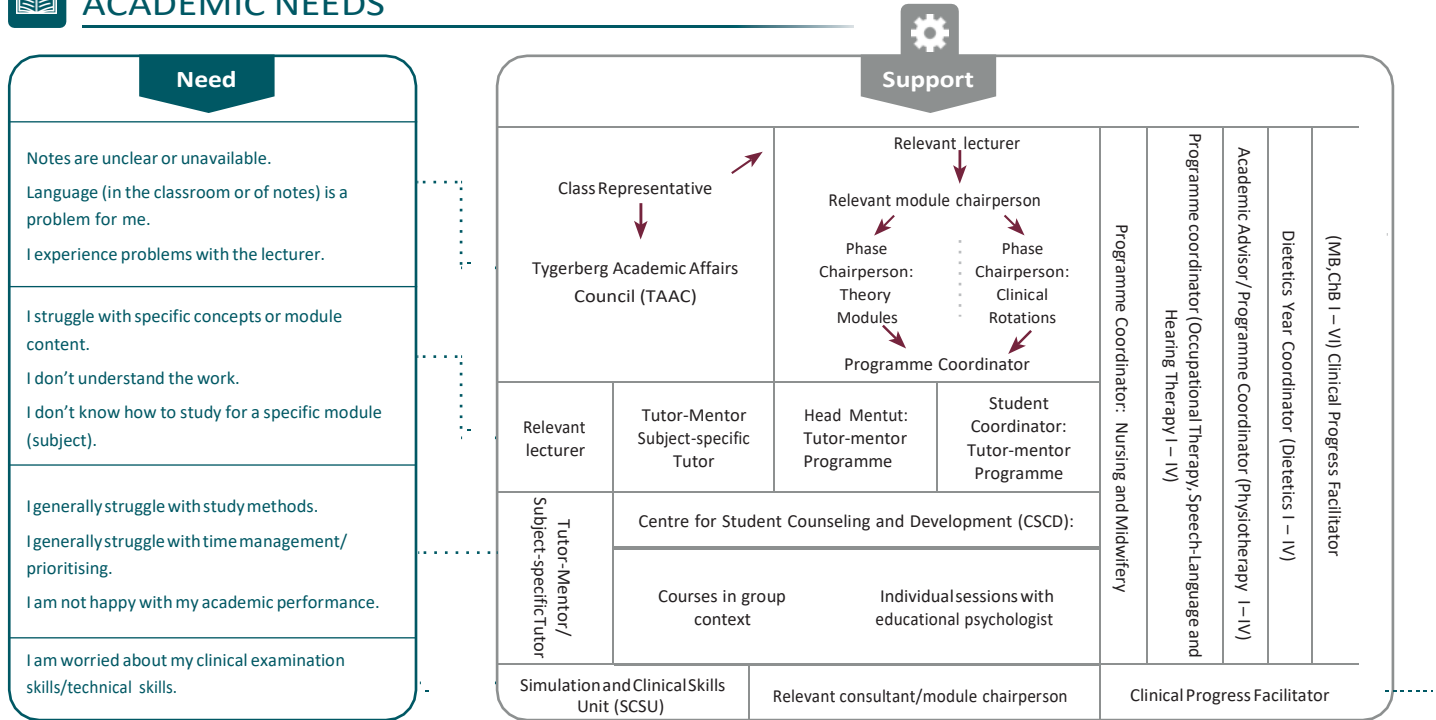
ACADEMIC NEEDS

Need

Notes are unclear or unavailable.

Language (in the classroom or of notes) is a problem for me.

I experience problems with the lecturer.

I struggle with specific concepts or module content.

I don't understand the work.

I don't know how to study for a specific module (subject).

I generally struggle with study methods.

I generally struggle with time management/ prioritising.

I am not happy with my academic performance.

I am worried about my clinical examination skills/technical skills.

Support

Class Representative

Tygerberg Academic Affairs Council (TAAC)

Relevant lecturer

Relevant module chairperson

Phase Chairperson: Theory Modules

Phase Chairperson: Clinical Rotations

Programme Coordinator

Relevant lecturer

Tutor-Mentor Subject-specific Tutor

Head Mentut: Tutor-mentor Programme

Student Coordinator: Tutor-mentor Programme

Tutor-Mentor/ Subject-specificTutor

Centre for Student Counseling and Development (CSCD):

Courses in group context

Individual sessions with educational psychologist

Programme Coordinator: Nursing and Midwifery

Programme coordinator (Occupational Therapy, Speech-Language and Hearing Therapy I – IV)

Academic Advisor/ Programme Coordinator (Physiotherapy I – IV)

Dietetics Year Coordinator (Dietetics I – IV)

(MB,ChB I – VI) Clinical Progress Facilitator

Simulation and Clinical Skills Unit (SCSU)

Relevant consultant/module chairperson

Clinical Progress Facilitator